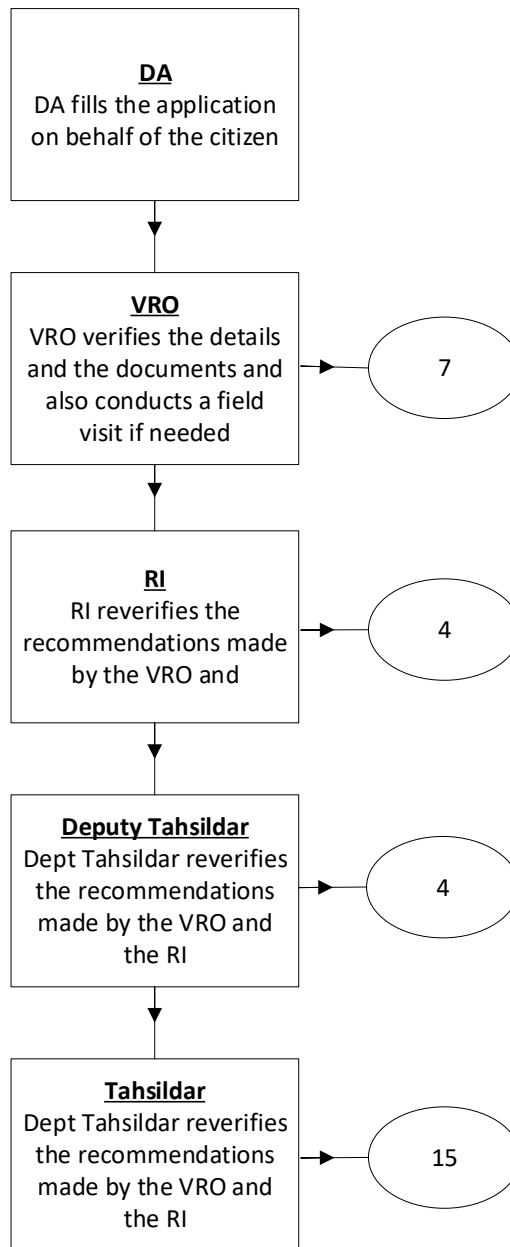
**DA**
DA fills the application on behalf of the citizen

**VRO**
VRO verifies the details and the documents and also conducts a field visit if needed

7

**RI**
RI reverifies the recommendations made by the VRO and

4

**Deputy Tahsildar**
Dept Tahsildar reverifies the recommendations made by the VRO and the RI

4

**Tahsildar**
Dept Tahsildar reverifies the recommendations made by the VRO and the RI

15